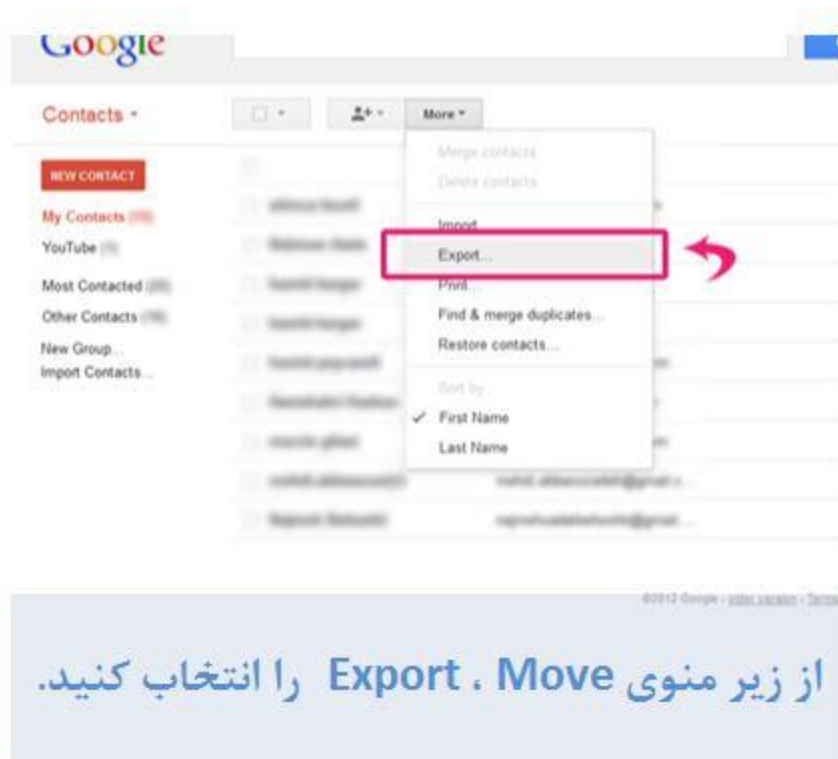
Google

Contacts ▾

More ▾

NEW CONTACT

My Contacts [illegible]

YouTube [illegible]

Most Contacted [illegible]

Other Contacts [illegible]

New Group...

Import Contacts...

Merge contacts

Delete contacts

Import...

Export...

Print...

Find & merge duplicates...

Restore contacts...

Sort by

✓ First Name

Last Name

©2012 Google - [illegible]

از زیر منوی Move ، Export را انتخاب کنید.